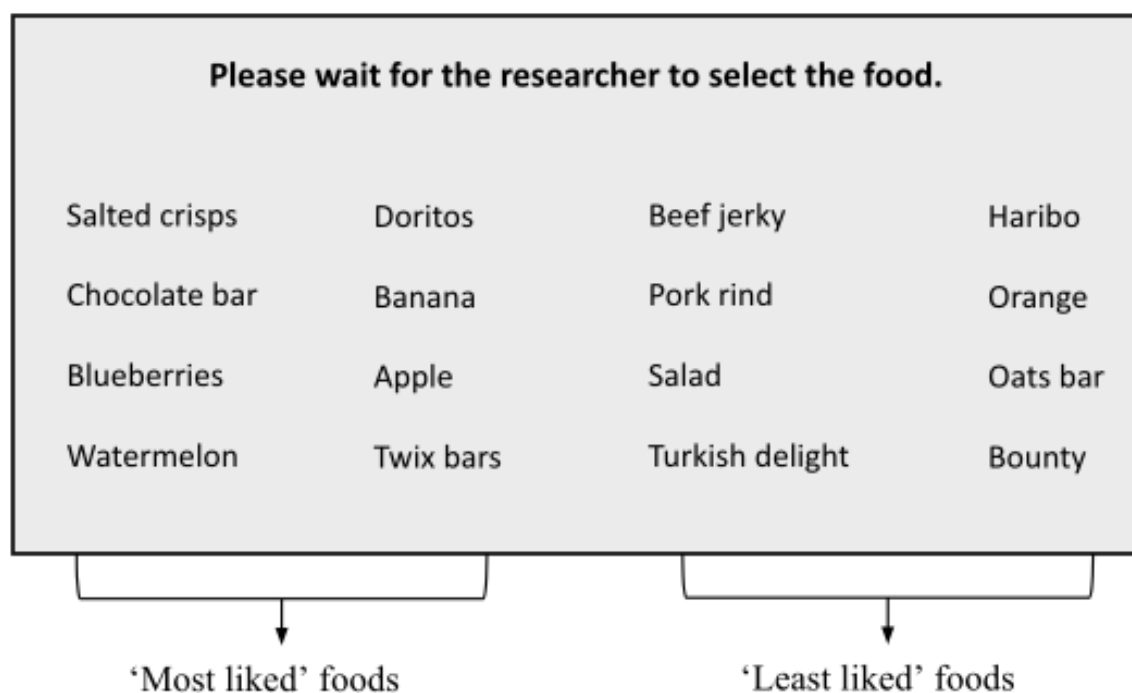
Please wait for the researcher to select the food.

Salted crisps

Chocolate bar

Blueberries

Watermelon

Doritos

Banana

Apple

Twix bars

Beef jerky

Pork rind

Salad

Turkish delight

Haribo

Orange

Oats bar

Bounty

'Most liked' foods

'Least liked' foods